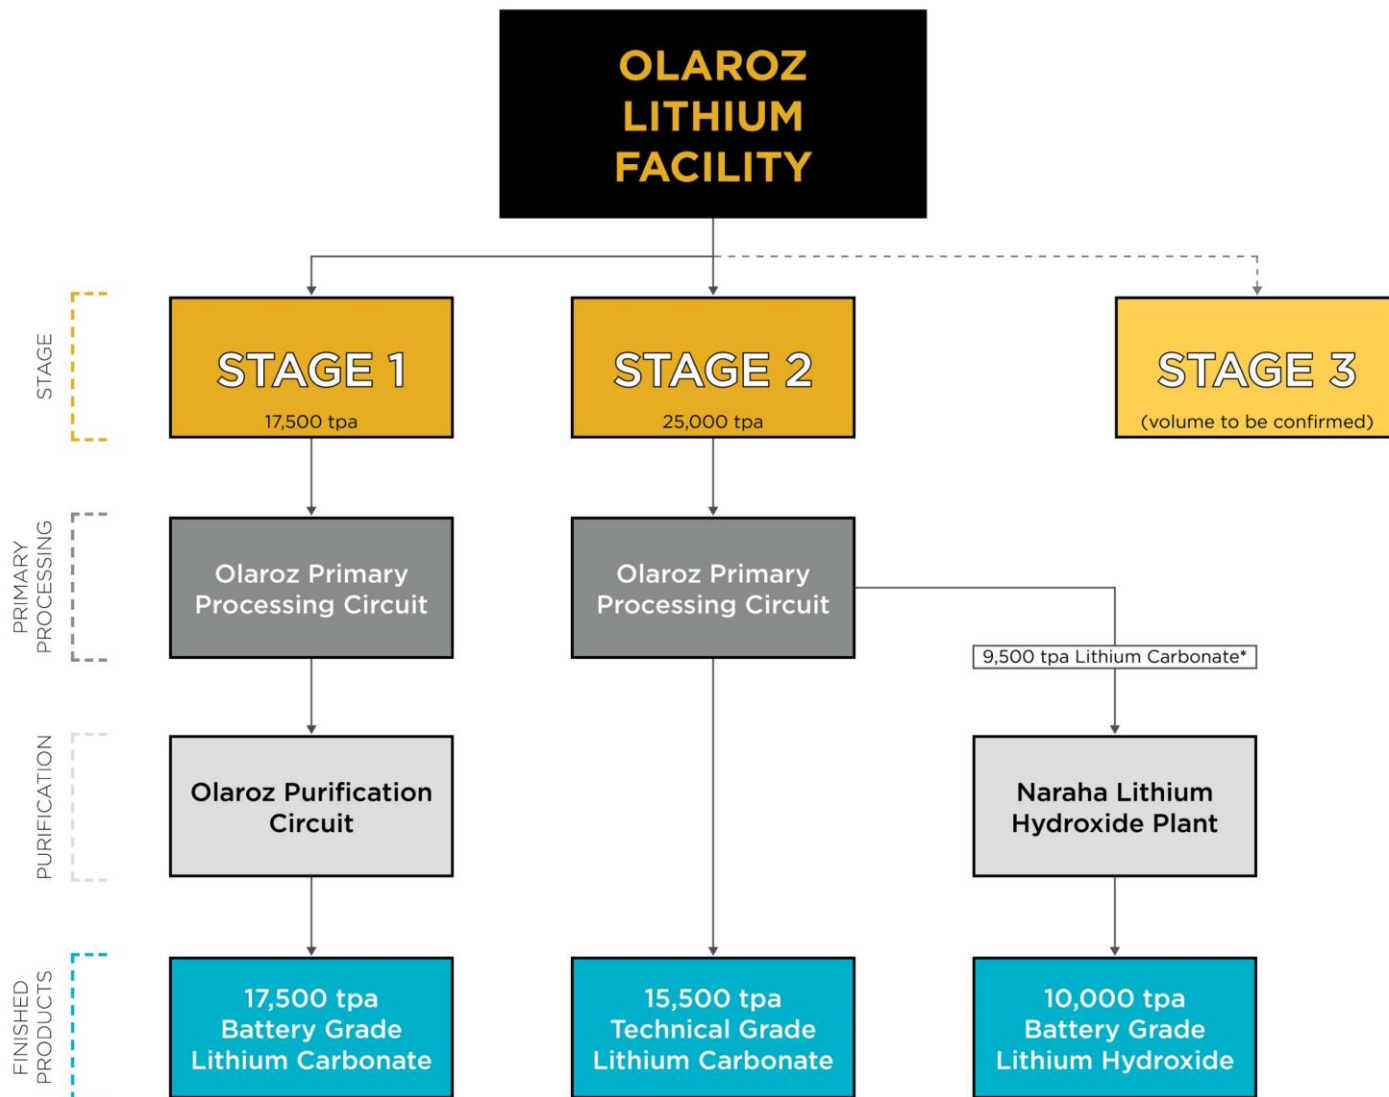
OLAROZ LITHIUM FACILITY

STAGE

STAGE 1
17,500 tpa

STAGE 2
25,000 tpa

STAGE 3
(volume to be confirmed)

PRIMARY PROCESSING

Olaroz Primary Processing Circuit

Olaroz Primary Processing Circuit

9,500 tpa Lithium Carbonate*

PURIFICATION

Olaroz Purification Circuit

Naraha Lithium Hydroxide Plant

FINISHED PRODUCTS

17,500 tpa Battery Grade Lithium Carbonate

15,500 tpa Technical Grade Lithium Carbonate

10,000 tpa Battery Grade Lithium Hydroxide